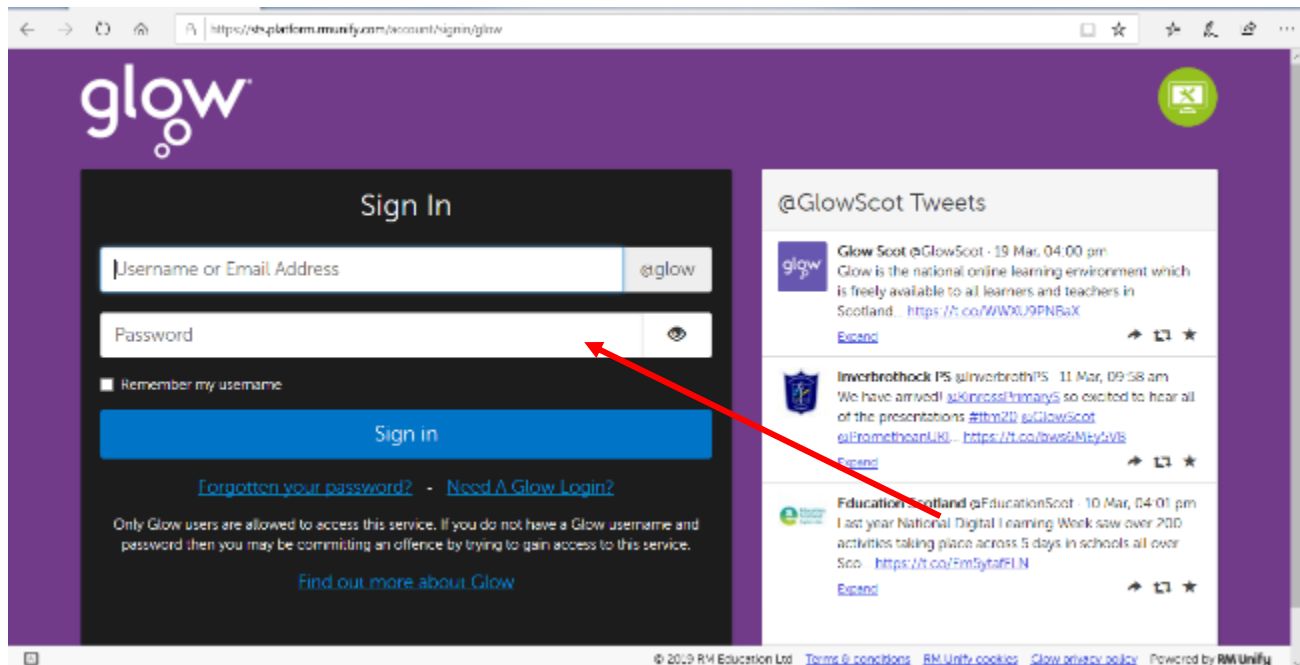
https://sts.platform.rmunify.com/account/signin/glow

glow

Sign In

Username or Email Address @glow

Password

Remember my username

Sign in

Forgotten your password? - Need A Glow Login?

Only Glow users are allowed to access this service. If you do not have a Glow username and password then you may be committing an offence by trying to gain access to this service.

Find out more about Glow

@GlowScot Tweets

glow

Glow Scot @GlowScot · 19 Mar, 04:00 pm
Glow is the national online learning environment which is freely available to all learners and teachers in Scotland... https://t.co/WWXU9PNBaX
Expand

Inverbrothock PS @InverbrothPS · 11 Mar, 09:58 am
We have arrived! @KinrossPrimaryS so excited to hear all of the presentations #ttm20 @GlowScot @PrometheanUKI... https://t.co/bws6iMEy5V6
Expand

Education Scotland @EducationScot · 10 Mar, 04:01 pm
Last year National Digital Learning Week saw over 200 activities taking place across 5 days in schools all over Sco... https://t.co/Fm5ytafFLN
Expand

© 2019 RM Education Ltd Terms & conditions RM Unify cookies Glow privacy policy Powered by RM Unify